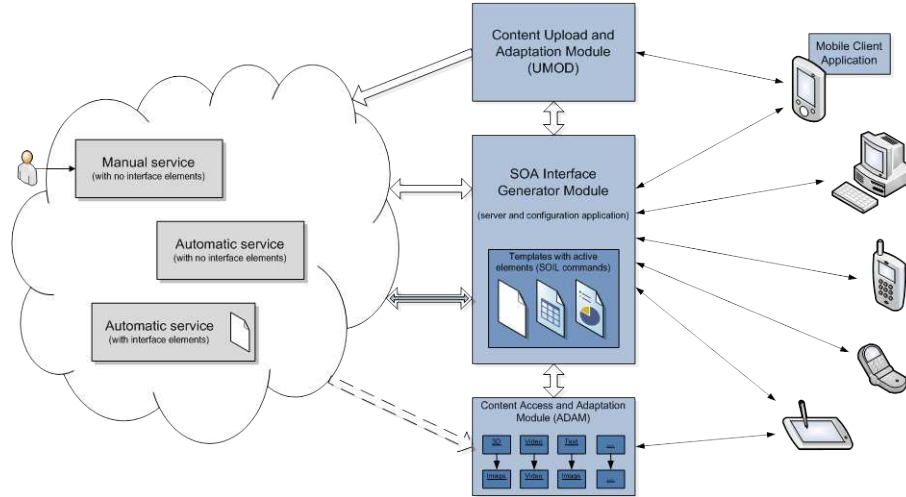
Content Upload and Adaptation Module (UMOD)

Mobile Client Application

Manual service (with no interface elements)

SOA Interface Generator Module

(server and configuration application)

Automatic service (with no interface elements)

Templates with active elements (SOIL commands)

Automatic service (with interface elements)

Content Access and Adaptation Module (ADAM)

3D

Video

Text

...

Image

Video

Image

...